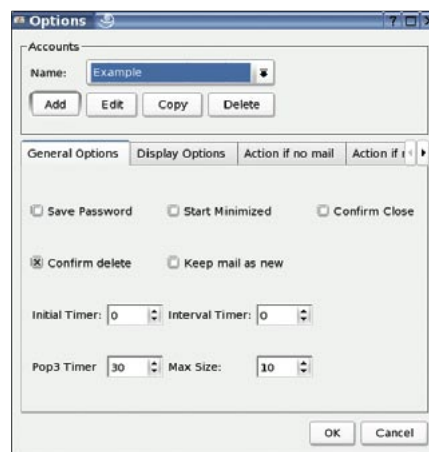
Options

Accounts

Name: Example

Add Edit Copy Delete

General Options | Display Options | Action if no mail | Action if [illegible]

Save Password Start Minimized Confirm Close

Confirm delete Keep mail as new

Initial Timer: 0 Interval Timer: 0

Pop3 Timer 30 Max Size: 10

OK Cancel